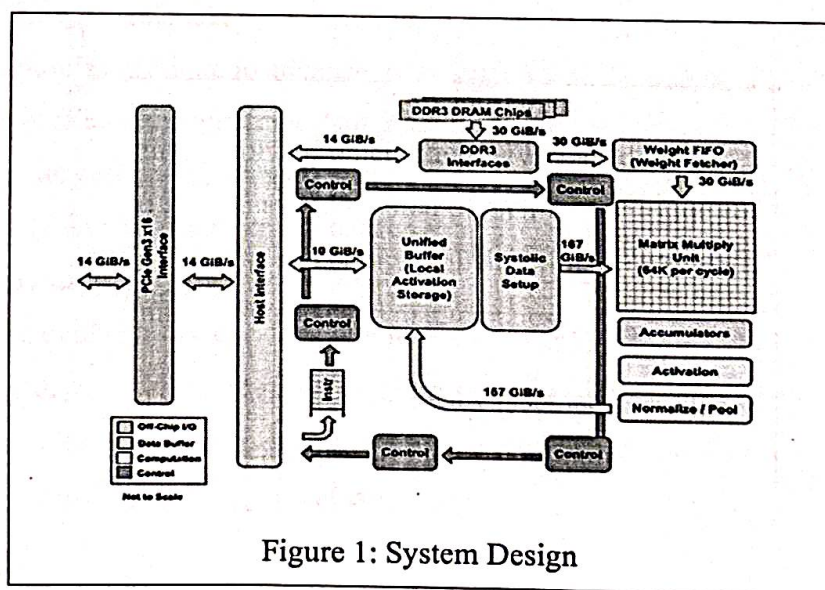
DDR3 DRAM Chips

30 GiB/s

14 GiB/s

DDR3 Interfaces

30 GiB/s

Weight FIFO (Weight Fetcher)

30 GiB/s

Control

Control

14 GiB/s

PCIe Gen3 x16 Interface

14 GiB/s

Host Interface

10 GiB/s

Unified Buffer (Local Activation Storage)

Systolic Data Setup

167 GiB/s

Matrix Multiply Unit (64K per cycle)

Control

Accumulators

Activation

Instr

167 GiB/s

Normalize / Pool

Control

Control

Off-Chip I/O

Data Buffer

Computation

Control

Not to Scale

Figure 1: System Design